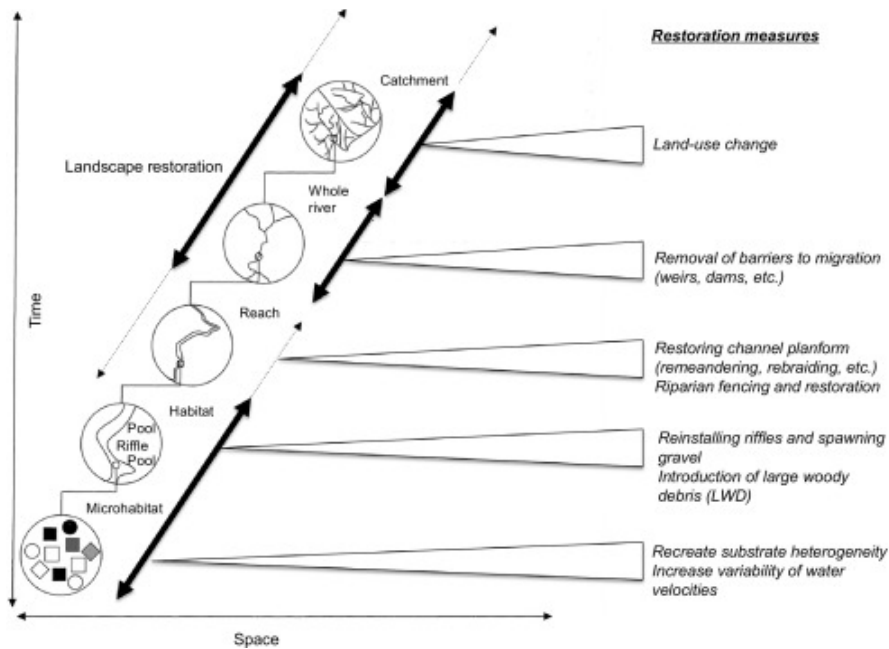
Restoration measures

Catchment

Landscape restoration

Land-use change

Whole river

Removal of barriers to migration (weirs, dams, etc.)

Time

Reach

Restoring channel planform (remeandering, rebraiding, etc.)
Riparian fencing and restoration

Habitat

Pool
Riffle
Pool

Reinstalling riffles and spawning gravel
Introduction of large woody debris (LWD)

Microhabitat

Recreate substrate heterogeneity
Increase variability of water velocities

Space